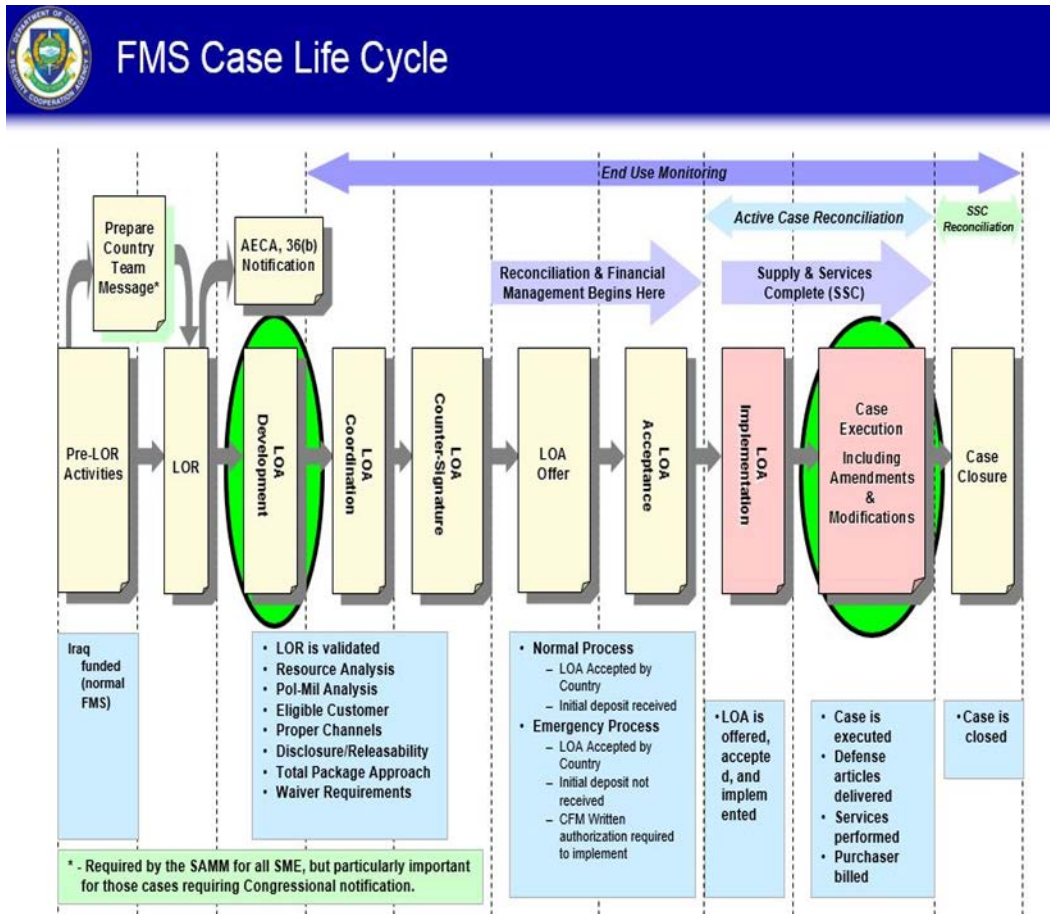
FMS Case Life Cycle

End Use Monitoring

Active Case Reconciliation

SSC Reconciliation

Prepare Country Team Message*

AECA, 36(b) Notification

Reconciliation & Financial Management Begins Here

Supply & Services Complete (SSC)

Pre-LOR Activities

LOR

LOA Development

LOA Coordination

LOA Counter-Signature

LOA Offer

LOA Acceptance

LOA Implementation

Case Execution Including Amendments & Modifications

Case Closure

Iraq funded (normal FMS)

• LOR is validated
• Resource Analysis
• Pol-Mil Analysis
• Eligible Customer
• Proper Channels
• Disclosure/Releasability
• Total Package Approach
• Waiver Requirements

• Normal Process
– LOA Accepted by Country
– Initial deposit received
• Emergency Process
– LOA Accepted by Country
– Initial deposit not received
– CFM Written authorization required to implement

•LOA is offered, accepted, and implemented

• Case is executed
• Defense articles delivered
• Services performed
• Purchaser billed

•Case is closed

* - Required by the SAMM for all SME, but particularly important for those cases requiring Congressional notification.